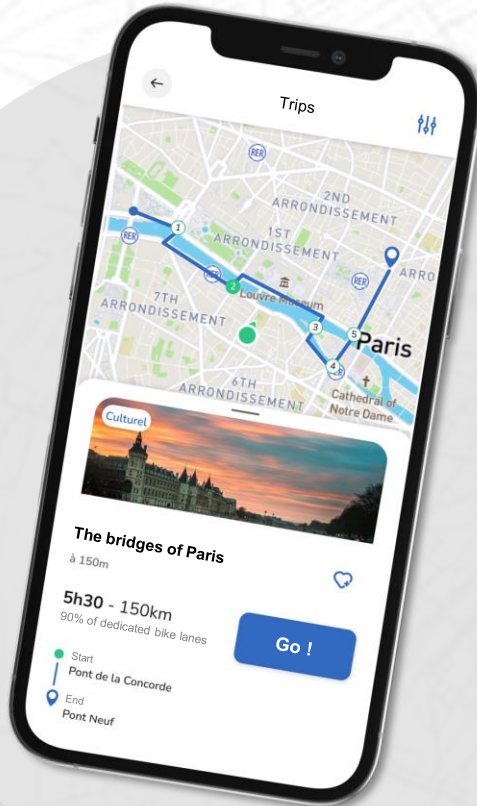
Trips

RER
2ND ARRONDISSEMENT
1ST ARRONDISSEMENT
RER
1
2
Louvre Museum
7TH ARRONDISSEMENT
3
5
Paris
4
6TH ARRONDISSEMENT
Cathedral of Notre Dame
ARRO

Culturel

The bridges of Paris
à 150m

5h30 - 150km
90% of dedicated bike lanes

Go !

Start
Pont de la Concorde
End
Pont Neuf